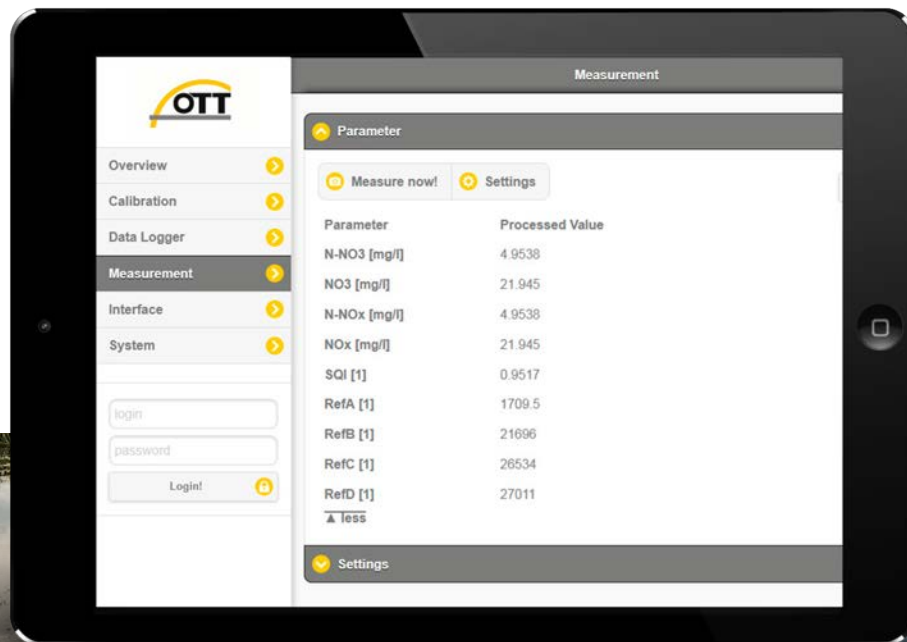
OTT

Measurement

Overview
Calibration
Data Logger
Measurement
Interface
System

login
password
Login!

Parameter

Measure now!
Settings

| Parameter | Processed Value |
|---|---|
| N-NO3 [mg/l] | 4.9538 |
| NO3 [mg/l] | 21.945 |
| N-NOx [mg/l] | 4.9538 |
| NOx [mg/l] | 21.945 |
| SQI [1] | 0.9517 |
| RefA [1] | 1709.5 |
| RefB [1] | 21696 |
| RefC [1] | 26534 |
| RefD [1] | 27011 |

▲ less

Settings